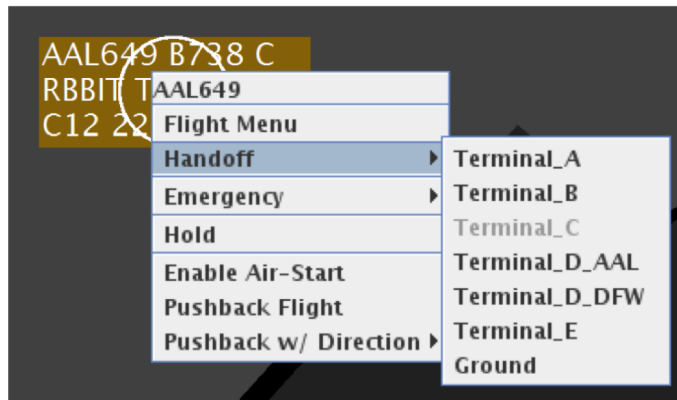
AAL649 B738 C
RBBIT T
C12 22

AAL649
Flight Menu
Handoff
Emergency
Hold
Enable Air-Start
Pushback Flight
Pushback w/ Direction

Terminal_A
Terminal_B
Terminal_C
Terminal_D_AAL
Terminal_D_DFW
Terminal_E
Ground